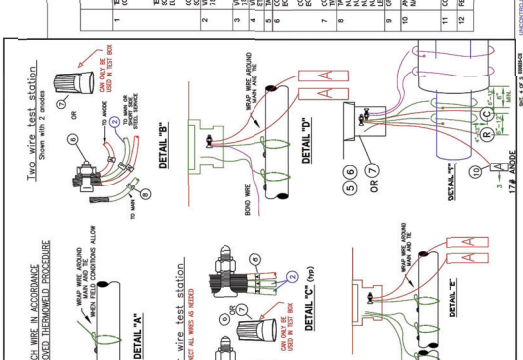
Two wire test station
Shown with 2 snades

CAN ONLY BE USED IN TEST BOX

OR

TO ANODE

TO MAIN

DETAIL "B"

WRAP WIRE AROUND MAIN AND TIE

DETAIL "D"

BOND WIRE

CH WIRE IN ACCORDANCE
OVED THERMOWELD PROCEDURE

WRAP WIRE AROUND MAIN AND TIE WHEN FIELD CONDITIONS ALLOW

DETAIL "A"

wire test station
ECT ALL WIRES AS NEEDED

CAN ONLY BE USED IN TEST BOX

DETAIL "C" (typ)

WRAP WIRE AROUND MAIN AND TIE

DETAIL "E"

5 6
OR 7

DETAIL "F"

17# ANODE

A

R C

SHT. 4 OF 5

UNCONTROLLED